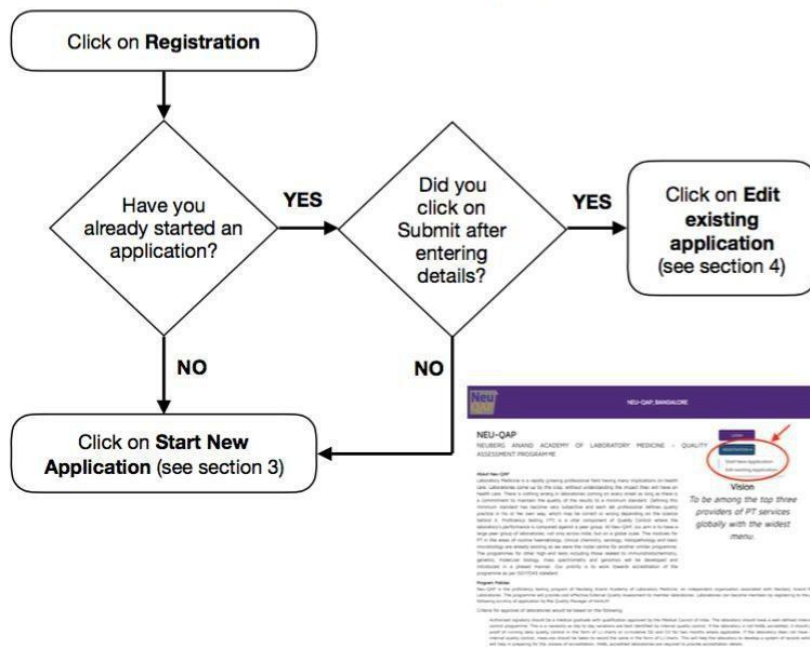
Click on **Registration**

Have you already started an application?

YES

Did you click on Submit after entering details?

YES

Click on **Edit existing application** (see section 4)

NO

NO

Click on **Start New Application** (see section 3)

Neu QAP

NEU-QAP, BANGALORE

NEU-QAP

NEUBERG ANAND ACADEMY OF LABORATORY MEDICINE - QUALITY ASSESSMENT PROGRAMME

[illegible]

Start New Application

Edit existing Application

Vision

To be among the top three providers of PT services globally with the widest menu.

About Neu-QAP

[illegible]

Program Policies

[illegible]